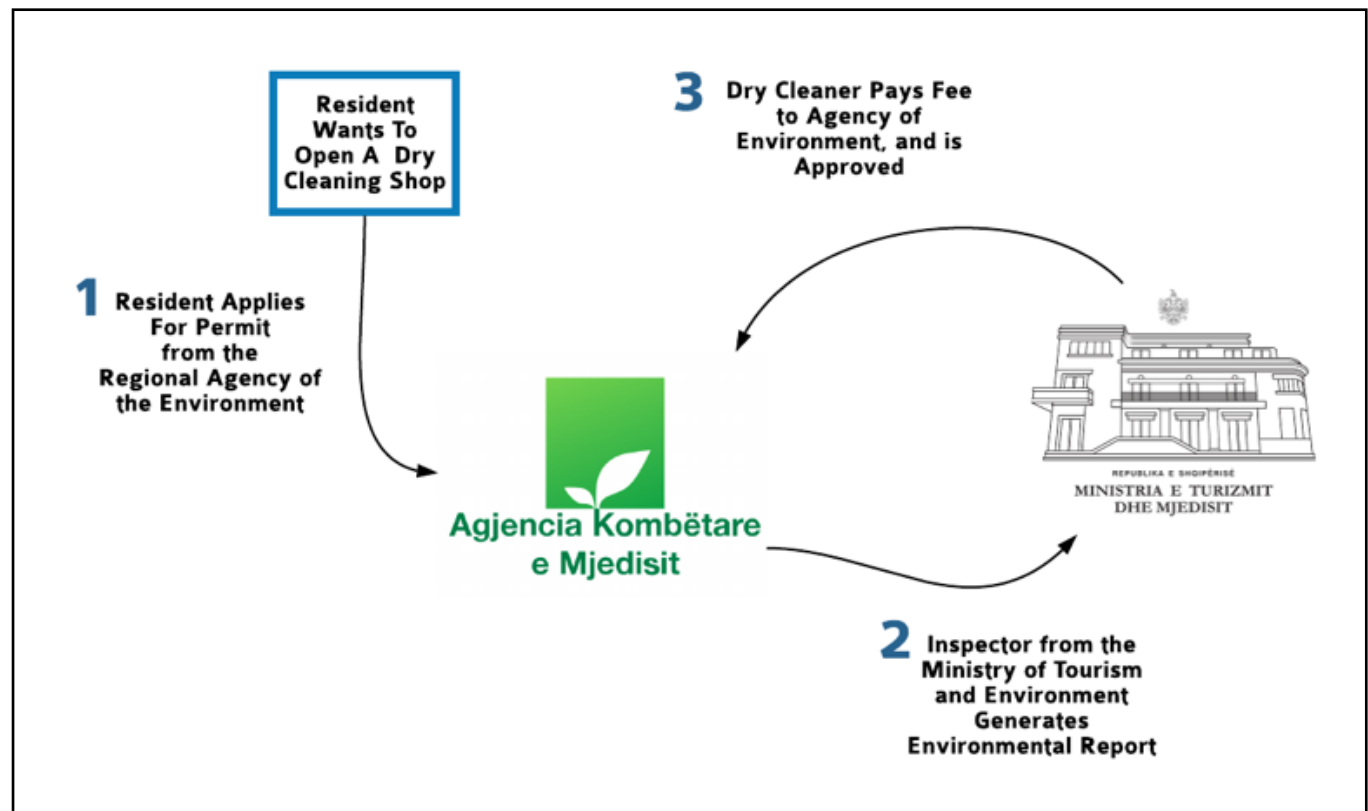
Resident Wants To Open A Dry Cleaning Shop

3 Dry Cleaner Pays Fee to Agency of Environment, and is Approved

1 Resident Applies For Permit from the Regional Agency of the Environment

Agjencia Kombëtare e Mjedisit

REPUBLIKA E SHQIPËRISË
MINISTRIA E TURIZMIT DHE MJEDISIT

2 Inspector from the Ministry of Tourism and Environment Generates Environmental Report